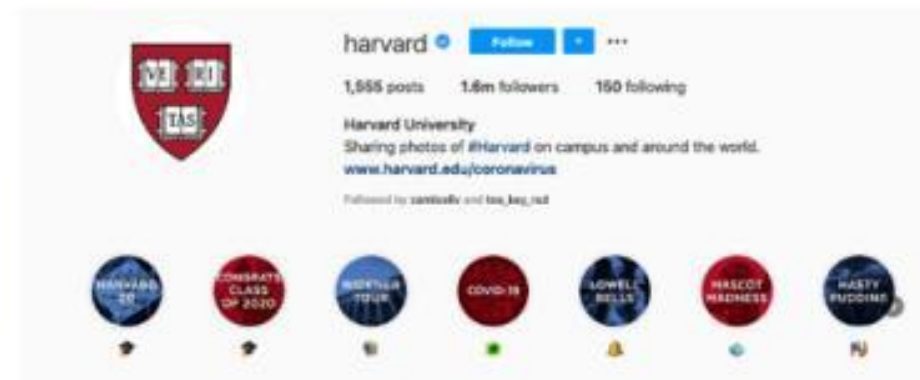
VE RI TAS

harvard Follow ···

1,555 posts 1.6m followers 150 following

Harvard University
Sharing photos of #Harvard on campus and around the world.
www.harvard.edu/coronavirus

Followed by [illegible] and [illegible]

HARVARD 20 · CONGRATS CLASS OF 2020 · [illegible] TOUR · COVID-19 · LOWELL BELLS · MASCOT MADNESS · HASTY PUDDING